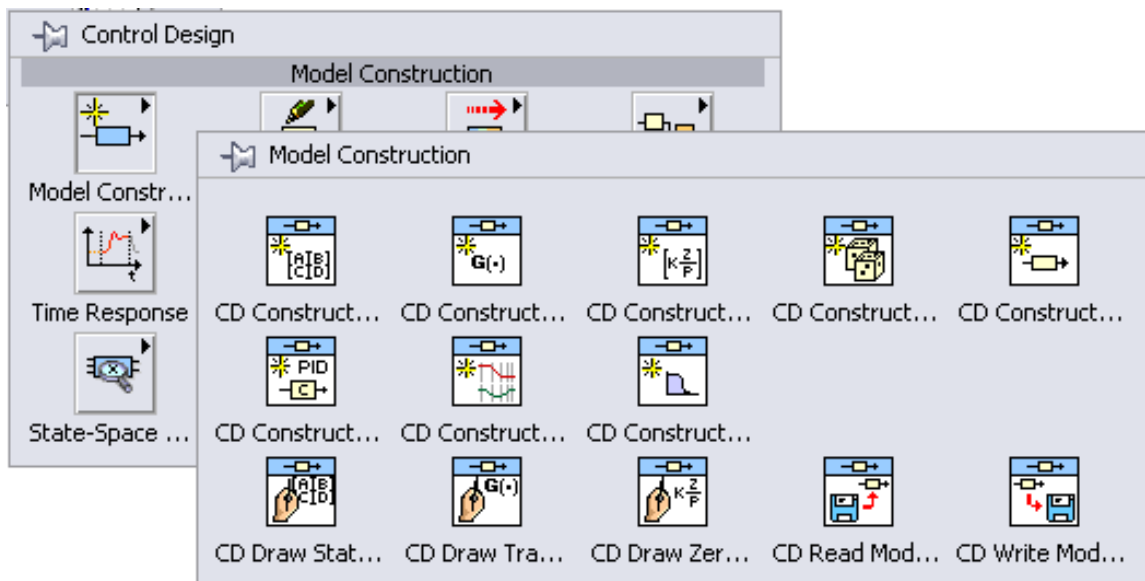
Control Design

Model Construction

Model Constr...

Time Response

State-Space ...

Model Construction

$\begin{bmatrix}A&B\\C&D\end{bmatrix}$

G(•)

$\left[K\frac{Z}{P}\right]$

CD Construct... CD Construct... CD Construct... CD Construct... CD Construct...

PID

C

CD Construct... CD Construct... CD Construct...

$\begin{bmatrix}A&B\\C&D\end{bmatrix}$

G(•)

$K\frac{Z}{P}$

CD Draw Stat... CD Draw Tra... CD Draw Zer... CD Read Mod... CD Write Mod...